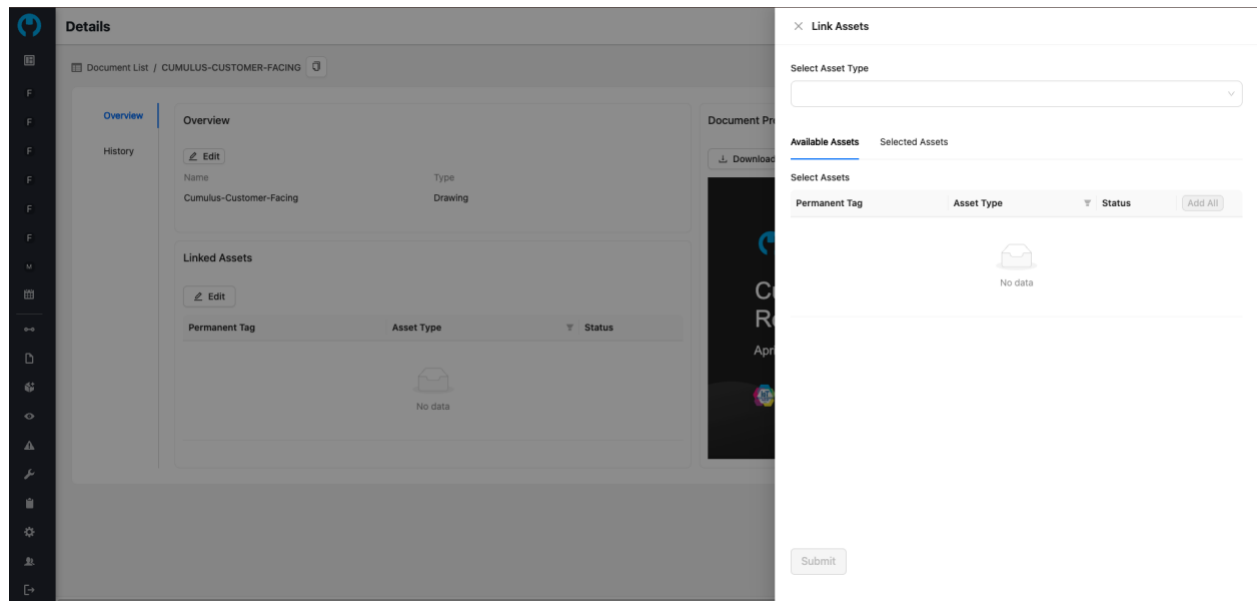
F
F
F
F
F
F
M

Details

Document List / CUMULUS-CUSTOMER-FACING

Overview
History

Overview

Edit

Name
Cumulus-Customer-Facing

Type
Drawing

Linked Assets

Edit

| Permanent Tag | Asset Type | Status |
|---|---|---|

No data

Document Pr

Download

Cu
Re
Apr

Link Assets

Select Asset Type

Available Assets
Selected Assets

Select Assets

| Permanent Tag | Asset Type | Status | Add All |
|---|---|---|---|

No data

Submit